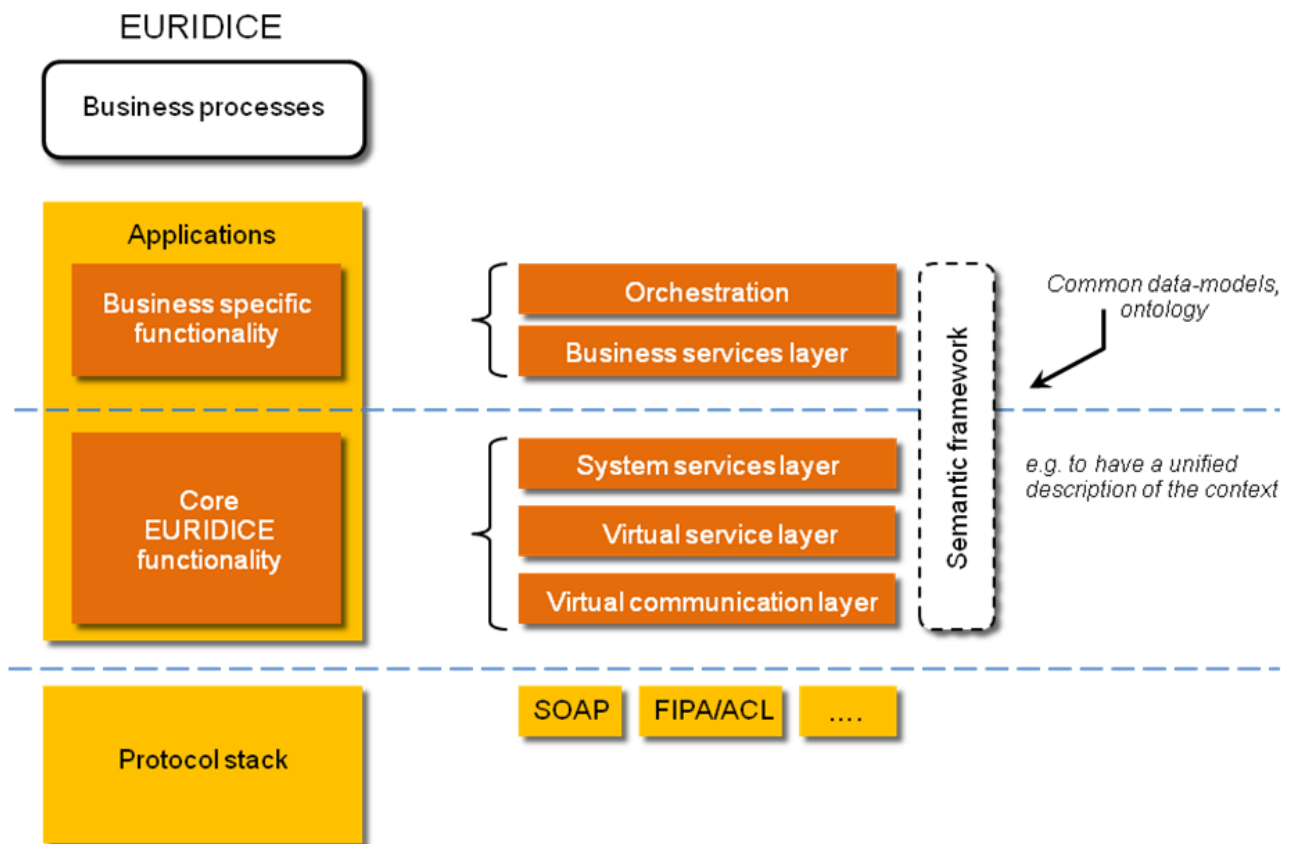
EURIDICE

Business processes

Applications

Business specific functionality

Orchestration

Business services layer

Semantic framework

Common data-models, ontology

Core EURIDICE functionality

System services layer

Virtual service layer

Virtual communication layer

e.g. to have a unified description of the context

Protocol stack

SOAP

FIPA/ACL

....